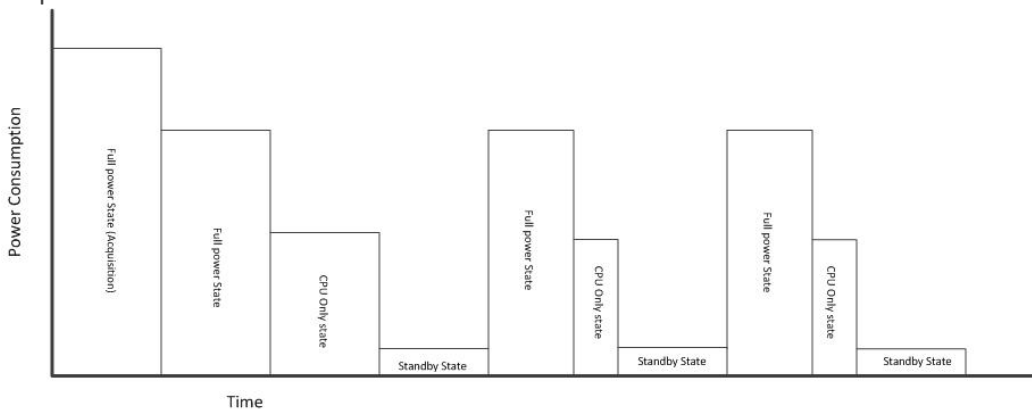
Power Consumption

Full power State (Acquisition)

Full power State

CPU Only state

Standby State

Full power State

CPU Only state

Standby State

Full power State

CPU Only state

Standby State

Time